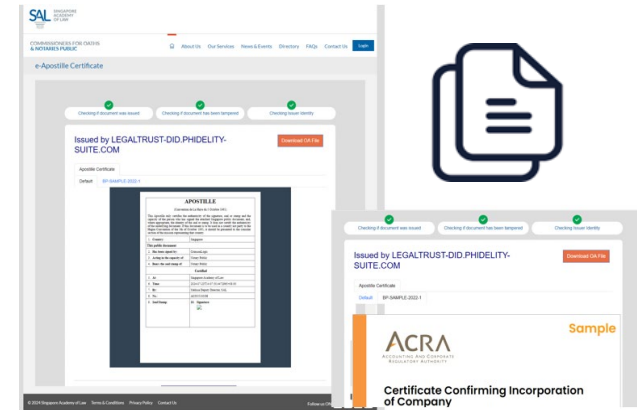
SAL SINGAPORE ACADEMY OF LAW

COMMISSIONERS FOR OATHS & NOTARIES PUBLIC

About Us Our Services News & Events Directory FAQs Contact Us Login

e-Apostille Certificate

Checking if document was issued Checking if document has been tampered Checking issuer identity

Issued by LEGALTRUST-DID.PHIDELITY-SUITE.COM

Download OA File

Apostille Certificate

Default BP-SAMPLE-2022-1

APOSTILLE

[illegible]

© 2024 Singapore Academy of Law Terms & Conditions Privacy Policy Contact Us

Checking if document was issued Checking if document has been tampered Checking issuer identity

Issued by LEGALTRUST-DID.PHIDELITY-SUITE.COM

Download OA File

Apostille Certificate

Default BP-SAMPLE-2022-1

ACRA

ACCOUNTING AND CORPORATE REGULATORY AUTHORITY

Sample

Certificate Confirming Incorporation of Company